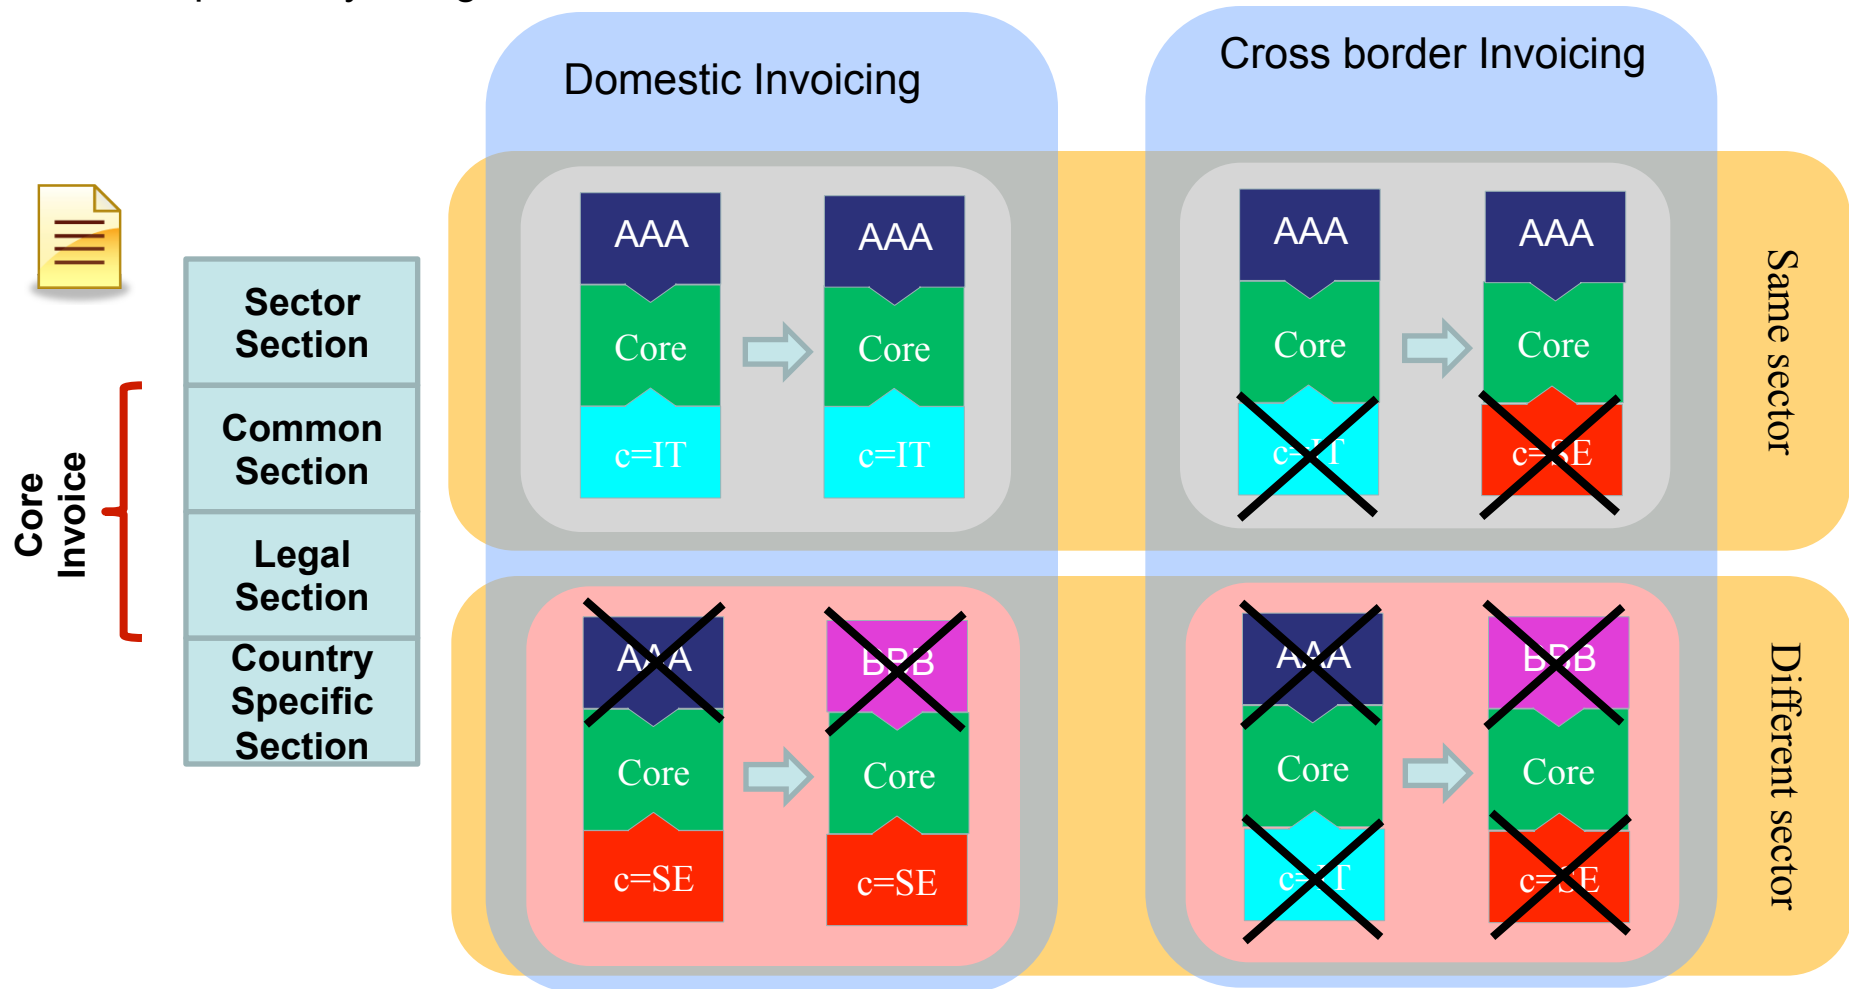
Domestic Invoicing

Cross border Invoicing

Sector Section

Common Section

Legal Section

Country Specific Section

Core Invoice

AAA
Core
c=IT

AAA
Core
c=IT

AAA
Core
c=IT

AAA
Core
c=SE

Same sector

AAA
Core
c=SE

BBB
Core
c=SE

AAA
Core
c=IT

BBB
Core
c=SE

Different sector